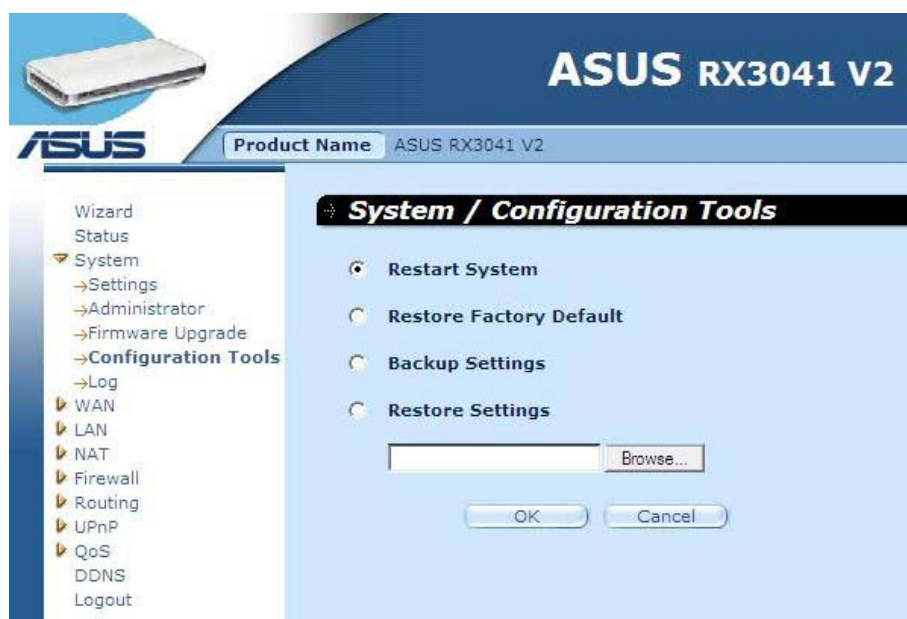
ASUS RX3041 V2

ASUS

Product Name ASUS RX3041 V2

Wizard
Status
System
→Settings
→Administrator
→Firmware Upgrade
→Configuration Tools
→Log
WAN
LAN
NAT
Firewall
Routing
UPnP
QoS
DDNS
Logout

System / Configuration Tools

Restart System

Restore Factory Default

Backup Settings

Restore Settings

Browse...

OK Cancel